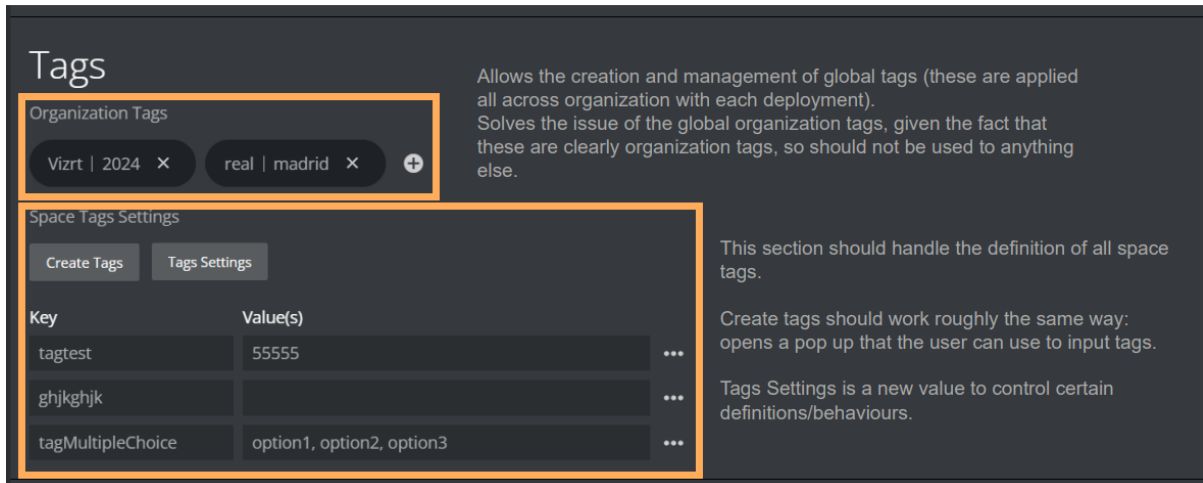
Tags

Organization Tags

Vizrt | 2024 ✕   real | madrid ✕

Allows the creation and management of global tags (these are applied all across organization with each deployment).
Solves the issue of the global organization tags, given the fact that these are clearly organization tags, so should not be used to anything else.

Space Tags Settings

Create Tags   Tags Settings

| Key | Value(s) |
|---|---|
| tagtest | 55555 |
| ghjkghjk | |
| tagMultipleChoice | option1, option2, option3 |

This section should handle the definition of all space tags.

Create tags should work roughly the same way: opens a pop up that the user can use to input tags.

Tags Settings is a new value to control certain definitions/behaviours.